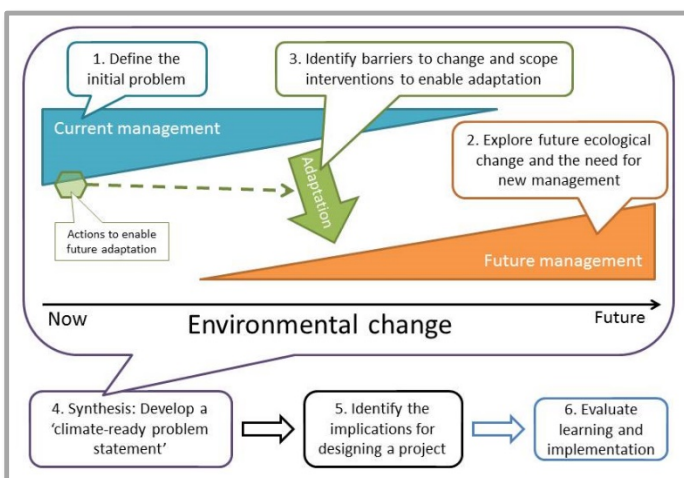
1. Define the initial problem

3. Identify barriers to change and scope interventions to enable adaptation

Current management

Adaptation

2. Explore future ecological change and the need for new management

Actions to enable future adaptation

Future management

Now

Environmental change

Future

4. Synthesis: Develop a 'climate-ready problem statement'

5. Identify the implications for designing a project

6. Evaluate learning and implementation